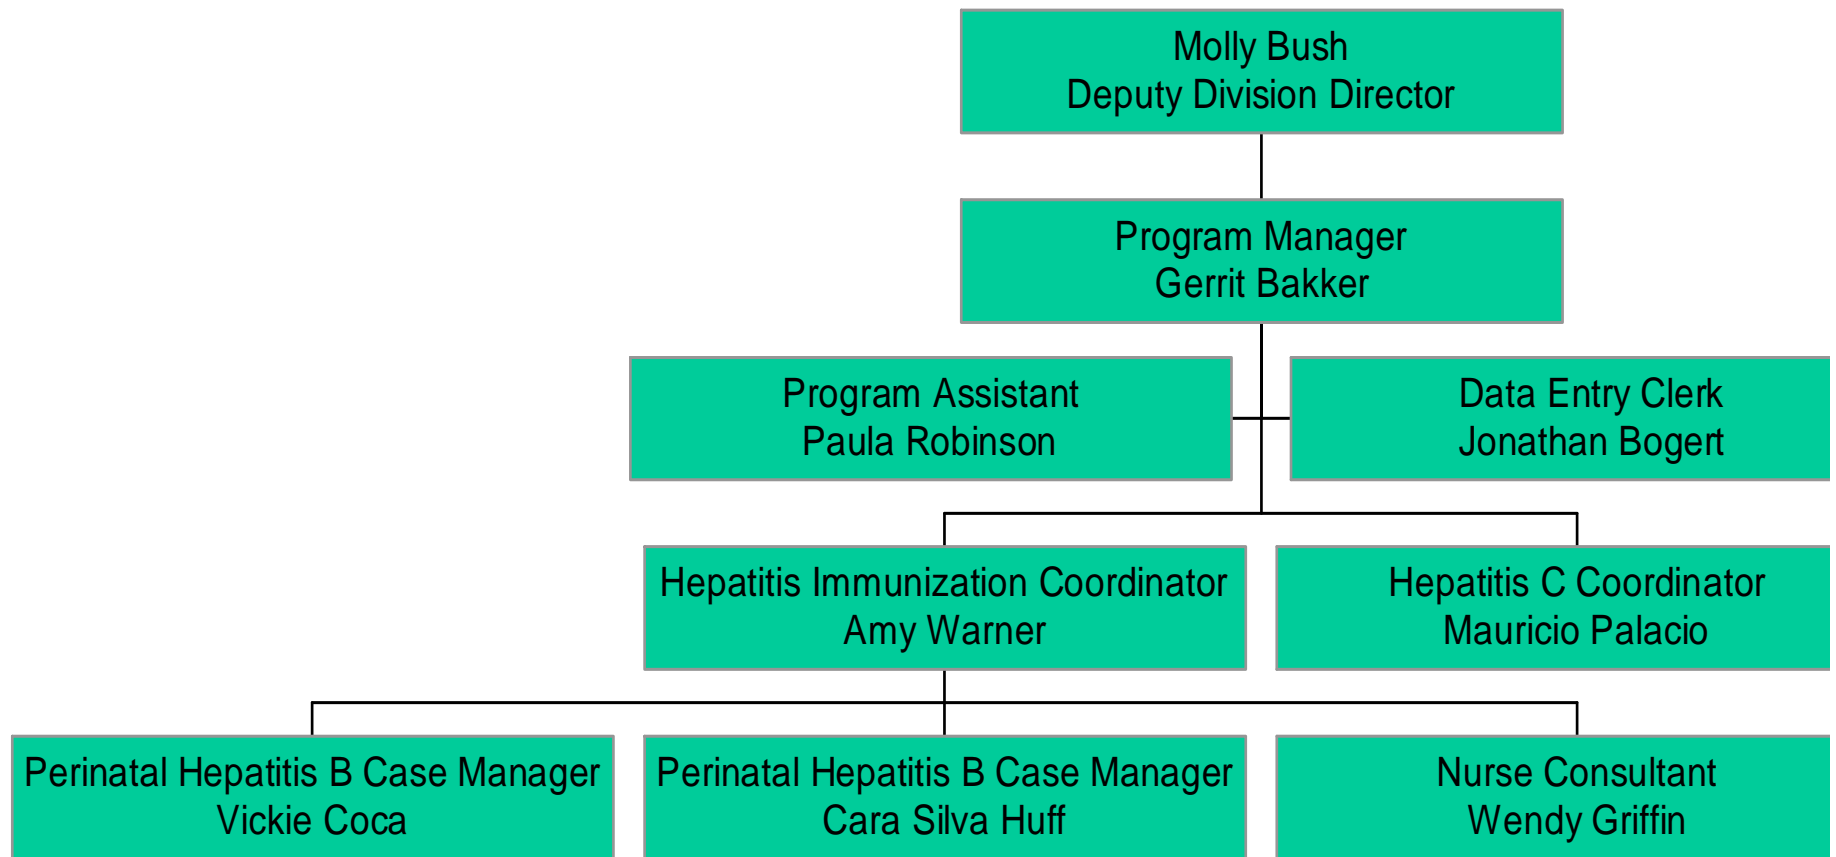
Molly Bush
Deputy Division Director

Program Manager
Gerrit Bakker

Program Assistant
Paula Robinson

Data Entry Clerk
Jonathan Bogert

Hepatitis Immunization Coordinator
Amy Warner

Hepatitis C Coordinator
Mauricio Palacio

Perinatal Hepatitis B Case Manager
Vickie Coca

Perinatal Hepatitis B Case Manager
Cara Silva Huff

Nurse Consultant
Wendy Griffin